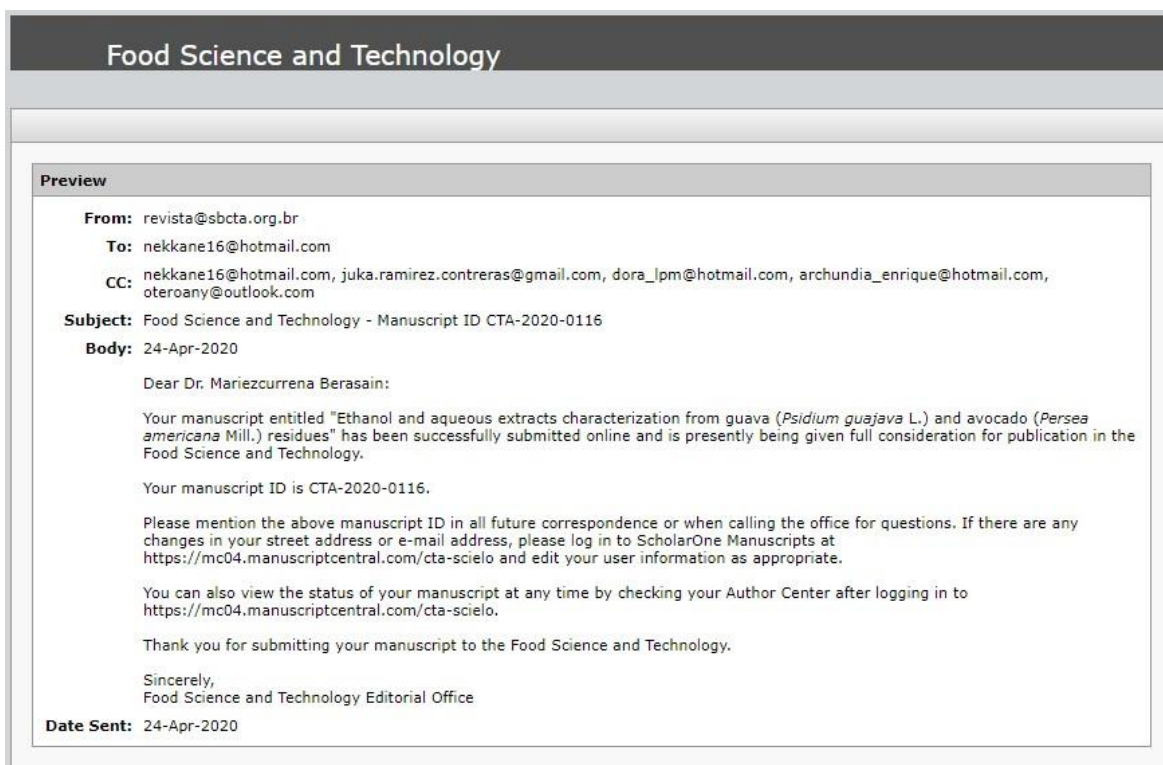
Food Science and Technology

Preview

From: revista@sbcta.org.br

To: nekkane16@hotmail.com

CC: nekkane16@hotmail.com, juka.ramirez.contreras@gmail.com, dora_lpm@hotmail.com, archundia_enrique@hotmail.com, oteroany@outlook.com

Subject: Food Science and Technology - Manuscript ID CTA-2020-0116

Body: 24-Apr-2020

Dear Dr. Mariezcurrena Berasain:

Your manuscript entitled "Ethanol and aqueous extracts characterization from guava (Psidium guajava L.) and avocado (Persea americana Mill.) residues" has been successfully submitted online and is presently being given full consideration for publication in the Food Science and Technology.

Your manuscript ID is CTA-2020-0116.

Please mention the above manuscript ID in all future correspondence or when calling the office for questions. If there are any changes in your street address or e-mail address, please log in to ScholarOne Manuscripts at https://mc04.manuscriptcentral.com/cta-scielo and edit your user information as appropriate.

You can also view the status of your manuscript at any time by checking your Author Center after logging in to https://mc04.manuscriptcentral.com/cta-scielo.

Thank you for submitting your manuscript to the Food Science and Technology.

Sincerely,
Food Science and Technology Editorial Office

Date Sent: 24-Apr-2020